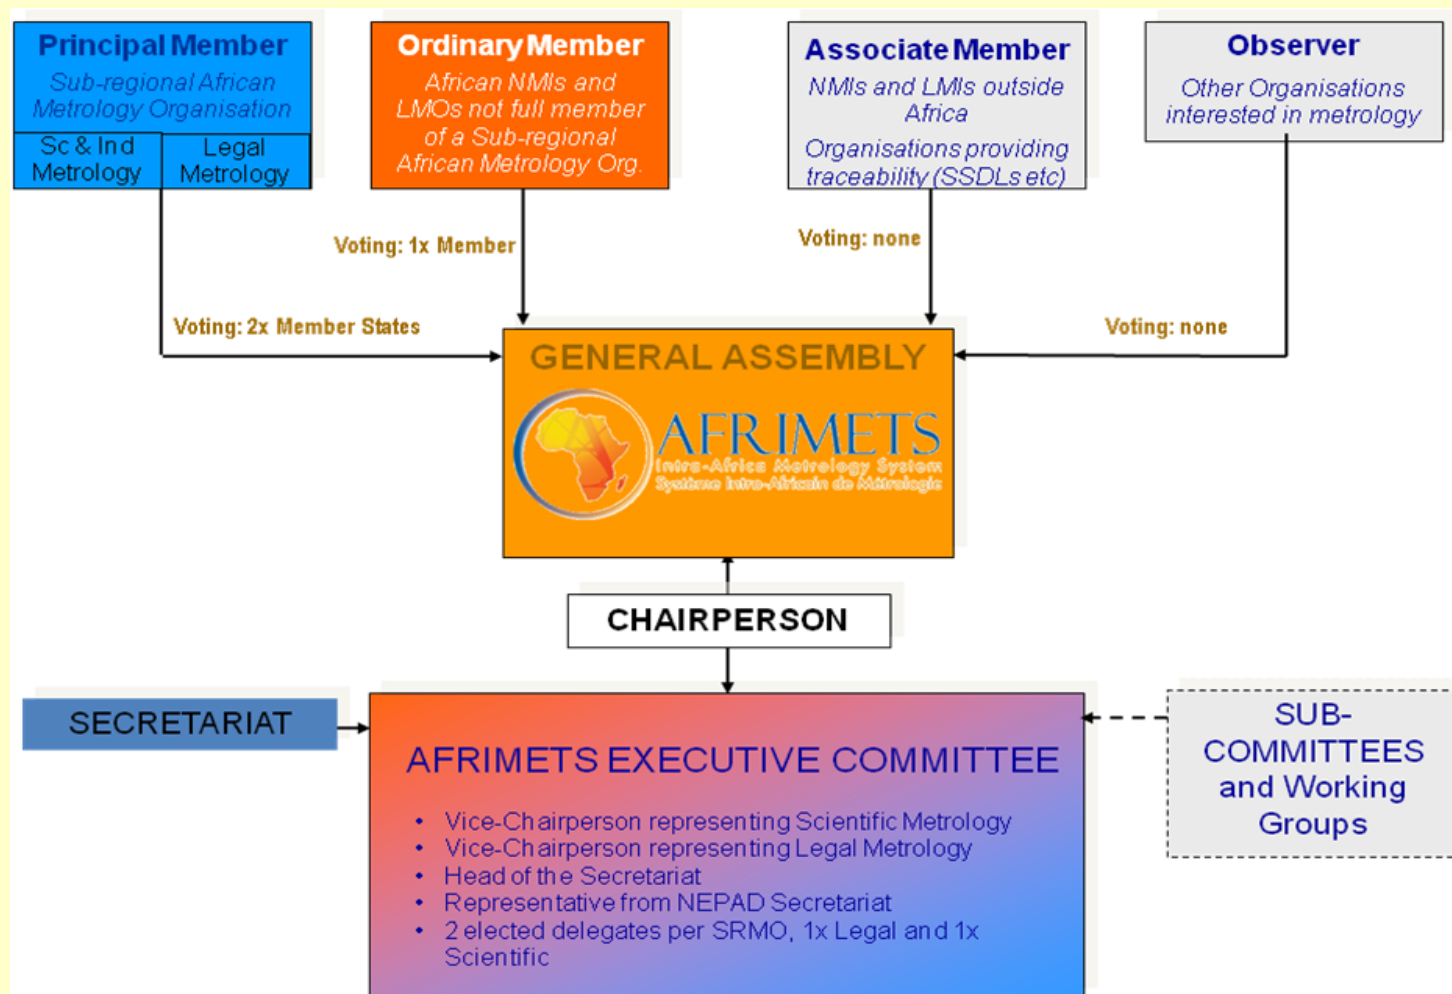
Principal Member
Sub-regional African Metrology Organisation
Sc & Ind Metrology
Legal Metrology

Ordinary Member
African NMIs and LMOs not full member of a Sub-regional African Metrology Org.

Associate Member
NMIs and LMIs outside Africa
Organisations providing traceability (SSDLs etc)

Observer
Other Organisations interested in metrology

Voting: 1x Member

Voting: none

Voting: 2x Member States

Voting: none

GENERAL ASSEMBLY
AFRIMETS
Intra-Africa Metrology System
Système Intra-Africain de Métrologie

CHAIRPERSON

SECRETARIAT

AFRIMETS EXECUTIVE COMMITTEE
• Vice-Chairperson representing Scientific Metrology
• Vice-Chairperson representing Legal Metrology
• Head of the Secretariat
• Representative from NEPAD Secretariat
• 2 elected delegates per SRMO, 1x Legal and 1x Scientific

SUB-COMMITTEES and Working Groups